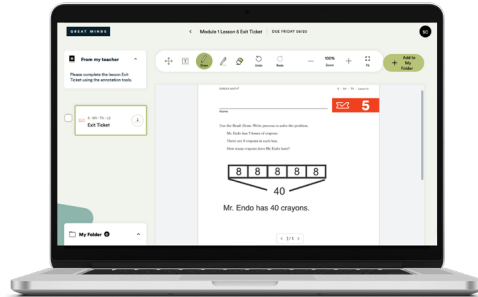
GREAT MINDS

Module 1 Lesson 5 Exit Ticket

DUE FRIDAY 09/02

SC

From my teacher

Please complete the lesson Exit Ticket using the annotation tools.

Exit Ticket

Draw

Undo

Redo

100%

Zoom

Fit

Add to My Folder

Name

5

Use the Read–Draw–Write process to solve the problem.

Mr. Endo has 5 boxes of crayons.

There are 8 crayons in each box.

How many crayons does Mr. Endo have?

| 8 | 8 | 8 | 8 | 8 |
|---|---|---|---|---|

40

Mr. Endo has 40 crayons.

1 / 1

My Folder